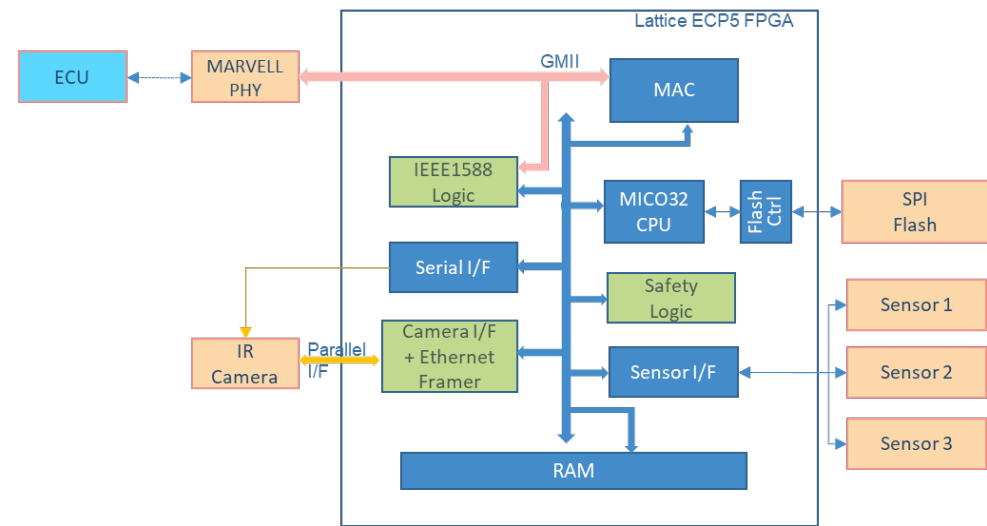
Lattice ECP5 FPGA

ECU

MARVELL PHY

GMII

MAC

IEEE1588 Logic

MICO32 CPU

Flash Ctrl

SPI Flash

Serial I/F

Safety Logic

Sensor 1

IR Camera

Parallel I/F

Camera I/F + Ethernet Framer

Sensor I/F

Sensor 2

Sensor 3

RAM